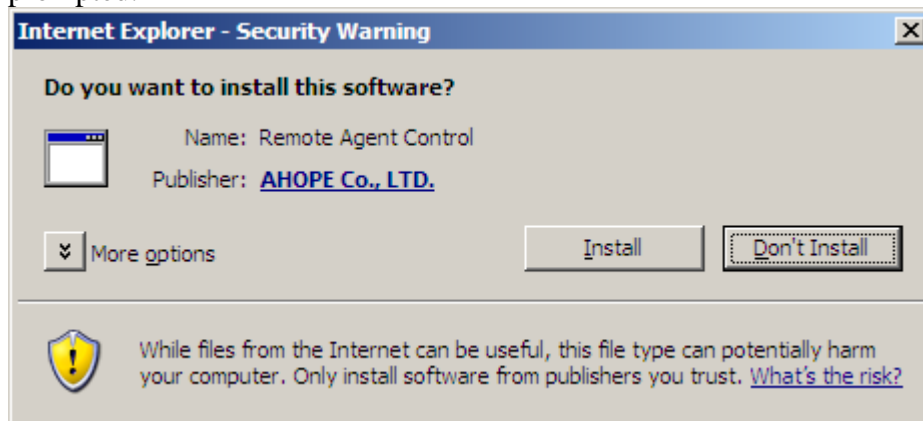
Internet Explorer - Security Warning

Do you want to install this software?

Name: Remote Agent Control

Publisher: AHOPE Co., LTD.

More options

Install

Don't Install

While files from the Internet can be useful, this file type can potentially harm your computer. Only install software from publishers you trust. What's the risk?